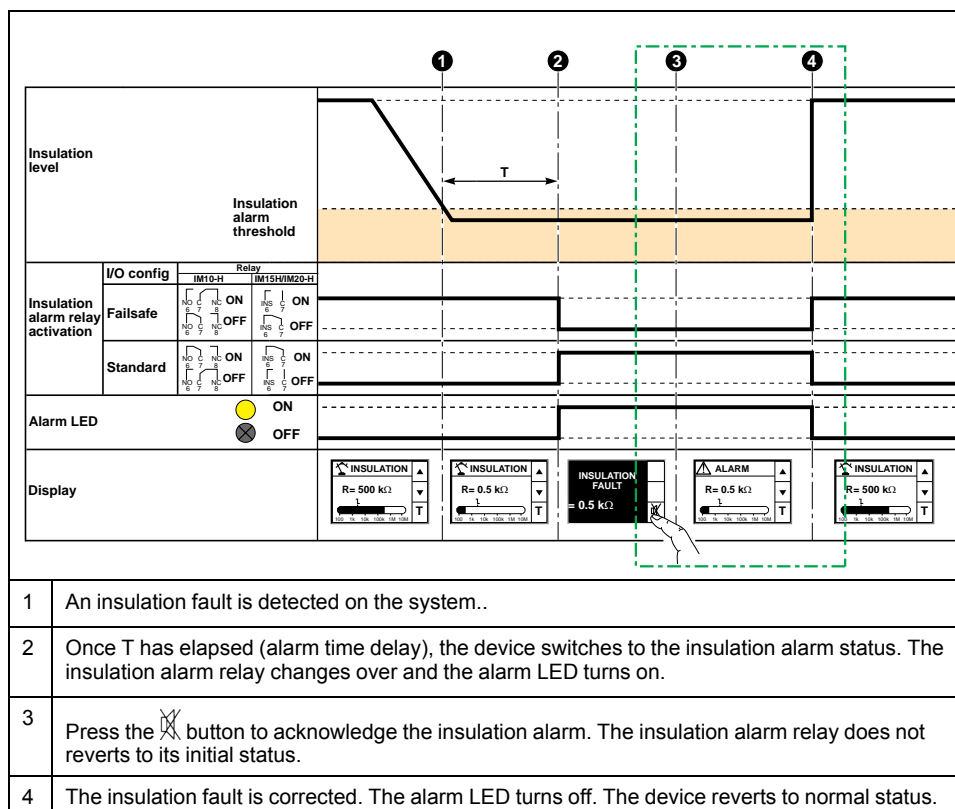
1 2 3 4

Insulation level

T

Insulation alarm threshold

| | I/O config | Relay IM10-H | Relay IM15H/IM20-H | |
|---|---|---|---|---|
| Insulation alarm relay activation | Failsafe | NO 6 C 7 NC 8 ON | INS 6 C 7 ON | |
| | | NO 6 C 7 NC 8 OFF | INS 6 C 7 OFF | |
| | Standard | NO 6 C 7 NC 8 ON | INS 6 C 7 ON | |
| | | NO 6 C 7 NC 8 OFF | INS 6 C 7 OFF | |

Alarm LED ON OFF

Display

INSULATION R= 500 kΩ T 100 1k 10k 100k 1M 10M

INSULATION R= 0.5 kΩ T 100 1k 10k 100k 1M 10M

INSULATION FAULT = 0.5 kΩ

ALARM R= 0.5 kΩ T 100 1k 10k 100k 1M 10M

INSULATION R= 500 kΩ T 100 1k 10k 100k 1M 10M

| | |
|---|---|
| 1 | An insulation fault is detected on the system.. |
| 2 | Once T has elapsed (alarm time delay), the device switches to the insulation alarm status. The insulation alarm relay changes over and the alarm LED turns on. |
| 3 | Press the button to acknowledge the insulation alarm. The insulation alarm relay does not reverts to its initial status. |
| 4 | The insulation fault is corrected. The alarm LED turns off. The device reverts to normal status. |